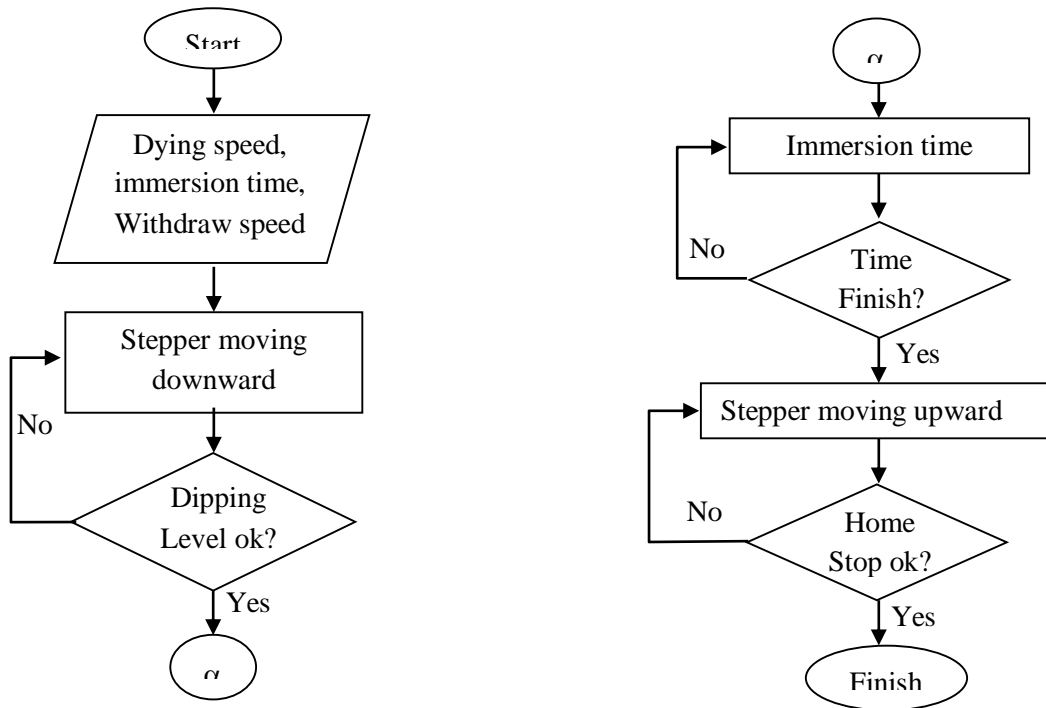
Start

Dying speed, immersion time, Withdraw speed

Stepper moving downward

No

Dipping Level ok?

Yes

$\alpha$

$\alpha$

Immersion time

No

Time Finish?

Yes

Stepper moving upward

No

Home Stop ok?

Yes

Finish